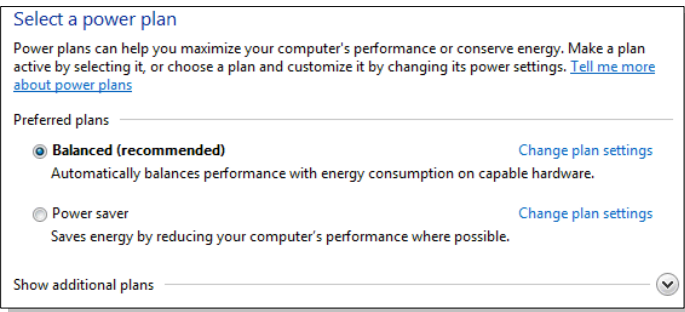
Select a power plan

Power plans can help you maximize your computer's performance or conserve energy. Make a plan active by selecting it, or choose a plan and customize it by changing its power settings. Tell me more about power plans

Preferred plans

Balanced (recommended)
Change plan settings
Automatically balances performance with energy consumption on capable hardware.

Power saver
Change plan settings
Saves energy by reducing your computer's performance where possible.

Show additional plans